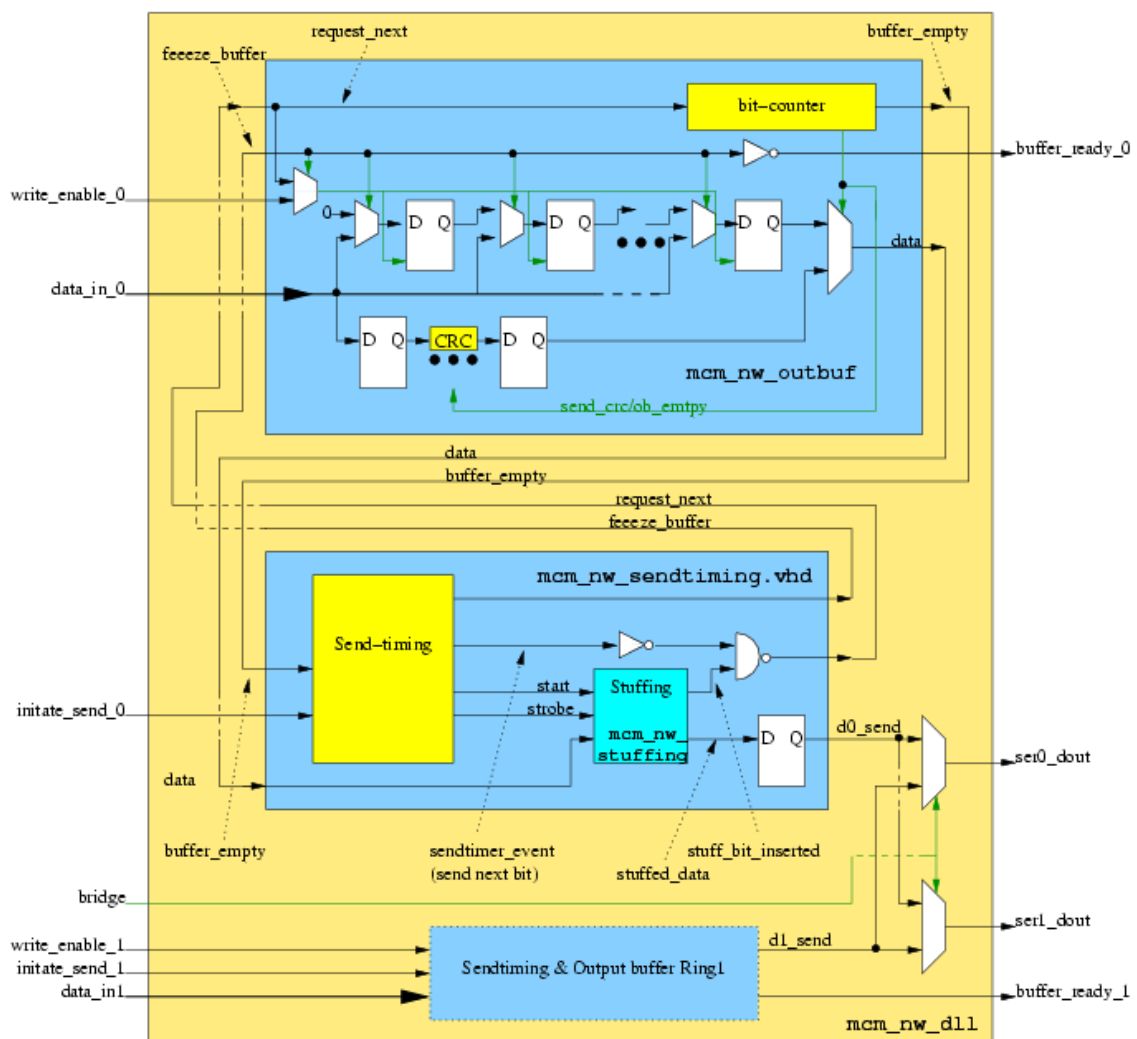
request_next
buffer_empty
feeeze_buffer
bit-counter
buffer_ready_0
write_enable_0
0
D Q
D Q
D Q
data
data_in_0
D Q
CRC
D Q
mcm_nw_outbuf
send_crc/ob_emtpy
data
buffer_empty
request_next
feeeze_buffer
mcm_nw_sendtiming.vhd
Send-timing
start
Stuffing
initate_send_0
strobe
mcm_nw_stuffing
D Q
d0_send
ser0_dout
data
buffer_empty
sendtimer_event (send next bit)
stuff_bit_inserted
stuffed_data
bridge
ser1_dout
write_enable_1
d1_send
initate_send_1
Sendtiming & Output buffer Ring1
data_in1
buffer_ready_1
mcm_nw_dll